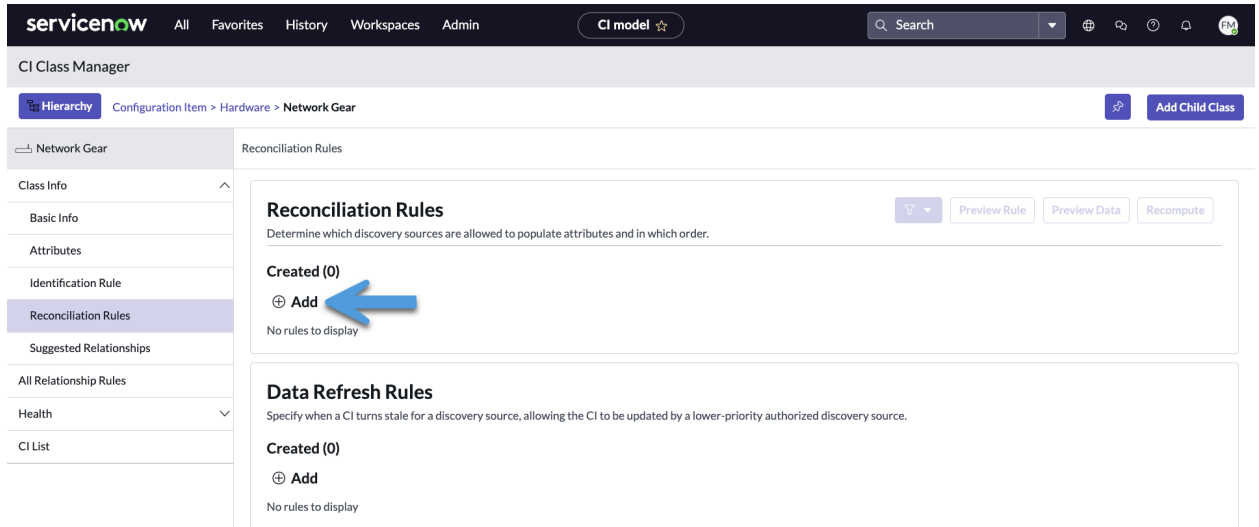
servicenow All Favorites History Workspaces Admin

CI model ☆

Search

FM

CI Class Manager

Hierarchy Configuration Item > Hardware > Network Gear

Add Child Class

Network Gear

Class Info

Basic Info

Attributes

Identification Rule

Reconciliation Rules

Suggested Relationships

All Relationship Rules

Health

CI List

Reconciliation Rules

Reconciliation Rules

Determine which discovery sources are allowed to populate attributes and in which order.

Preview Rule Preview Data Recompute

Created (0)

⊕ Add

No rules to display

Data Refresh Rules

Specify when a CI turns stale for a discovery source, allowing the CI to be updated by a lower-priority authorized discovery source.

Created (0)

⊕ Add

No rules to display